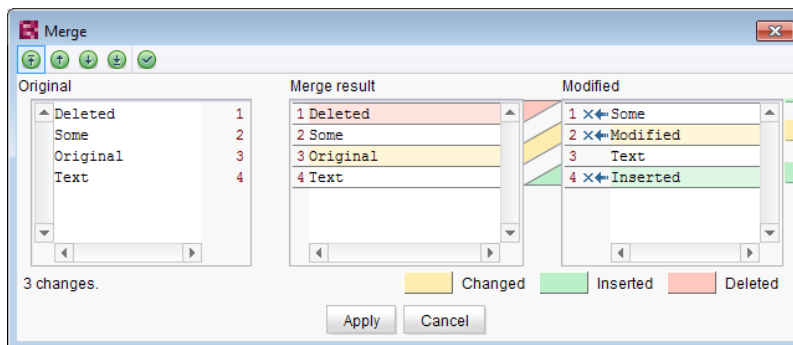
Merge

Original

| Deleted | 1 |
|---|---|
| Some | 2 |
| Original | 3 |
| Text | 4 |

Merge result

1 Deleted
2 Some
3 Original
4 Text

Modified

1 ✕⟵ Some
2 ✕⟵ Modified
3 Text
4 ✕⟵ Inserted

3 changes.

Changed
Inserted
Deleted

Apply
Cancel